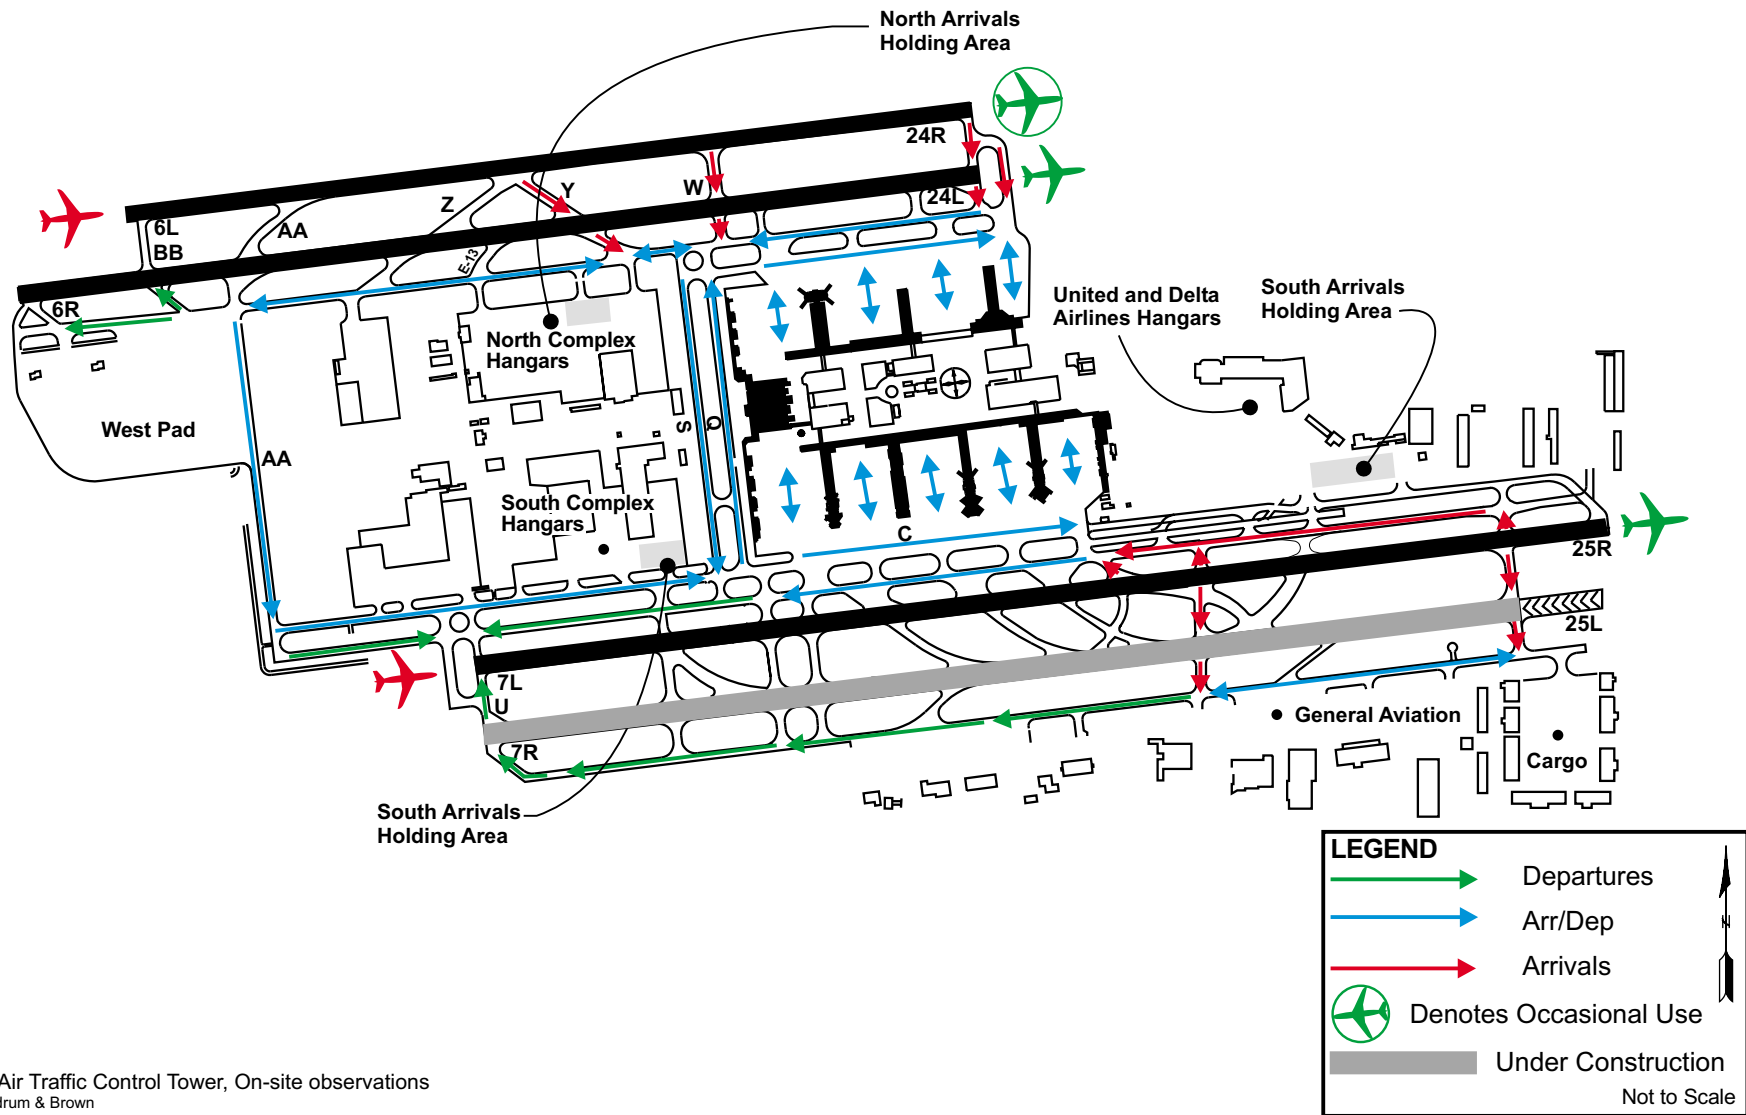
North Arrivals
Holding Area

24R

24L

Y

W

Z

6L
BB

AA

E-13

6R

North Complex
Hangars

United and Delta
Airlines Hangars

South Arrivals
Holding Area

West Pad

AA

S

Q

South Complex
Hangars

C

25R

25L

7L
U

7R

General Aviation

Cargo

South Arrivals
Holding Area

LEGEND
Departures
Arr/Dep
Arrivals
Denotes Occasional Use
Under Construction
Not to Scale

N

Air Traffic Control Tower, On-site observations
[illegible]rum & Brown